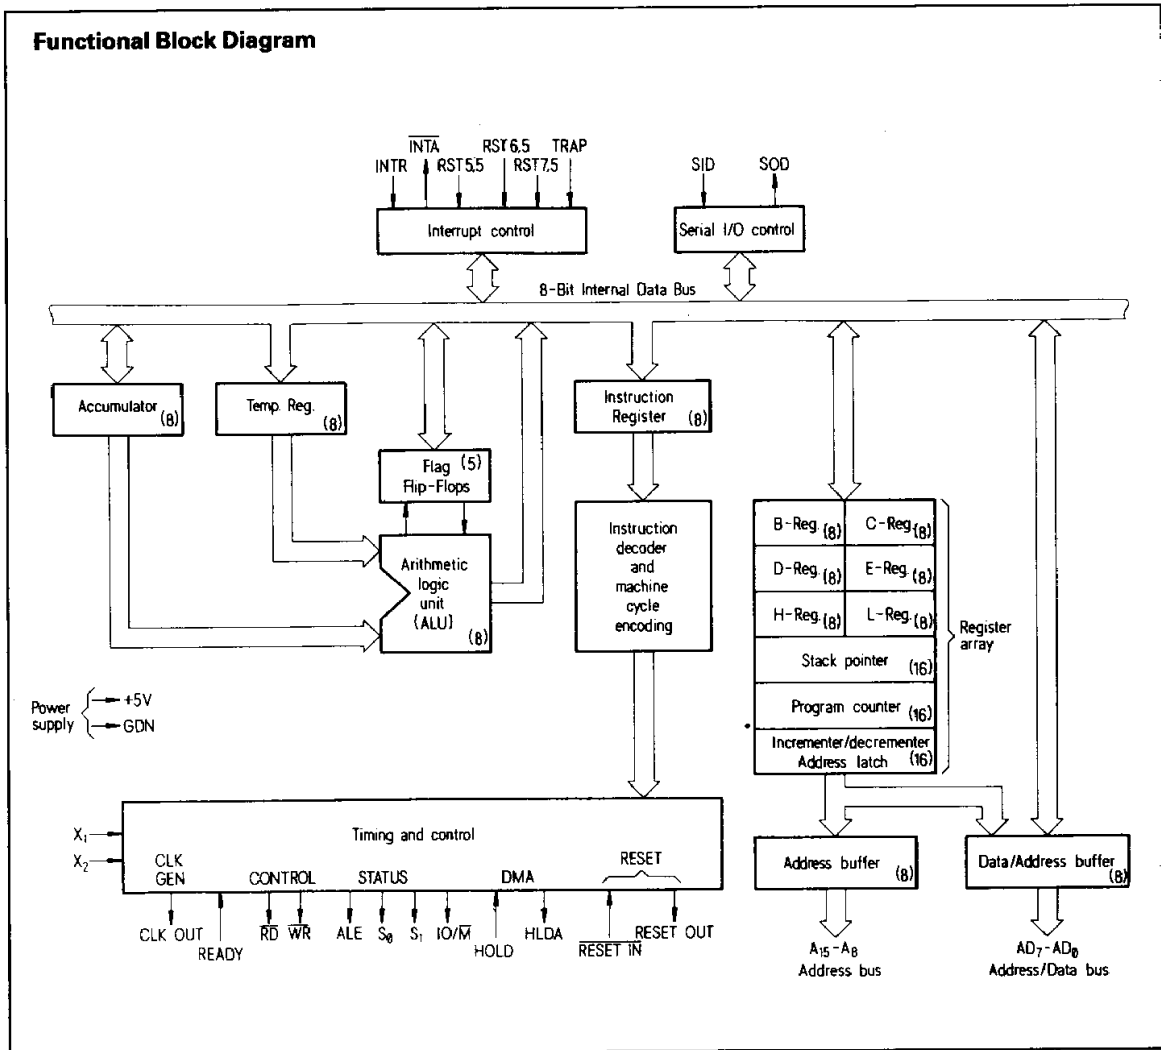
**Functional Block Diagram**

INTR $\overline{INTA}$ RST5.5 RST6.5 RST7.5 TRAP

Interrupt control

SID SOD

Serial I/O control

8-Bit Internal Data Bus

Accumulator (8)

Temp. Reg. (8)

Flag (5) Flip-Flops

Arithmetic logic unit (ALU) (8)

Instruction Register (8)

Instruction decoder and machine cycle encoding

B-Reg. (8) C-Reg. (8)
D-Reg. (8) E-Reg. (8)
H-Reg. (8) L-Reg. (8)
Stack pointer (16)
Program counter (16)
Incrementer/decrementer Address latch (16)

Register array

Power supply +5V GDN

$X_1$
$X_2$

Timing and control

CLK GEN CONTROL STATUS DMA RESET

CLK OUT READY $\overline{RD}$ $\overline{WR}$ ALE $S_0$ $S_1$ IO/$\overline{M}$ HOLD HLDA $\overline{RESET\ IN}$ RESET OUT

Address buffer (8)

Data/Address buffer (8)

$A_{15}-A_8$ Address bus

$AD_7-AD_0$ Address/Data bus